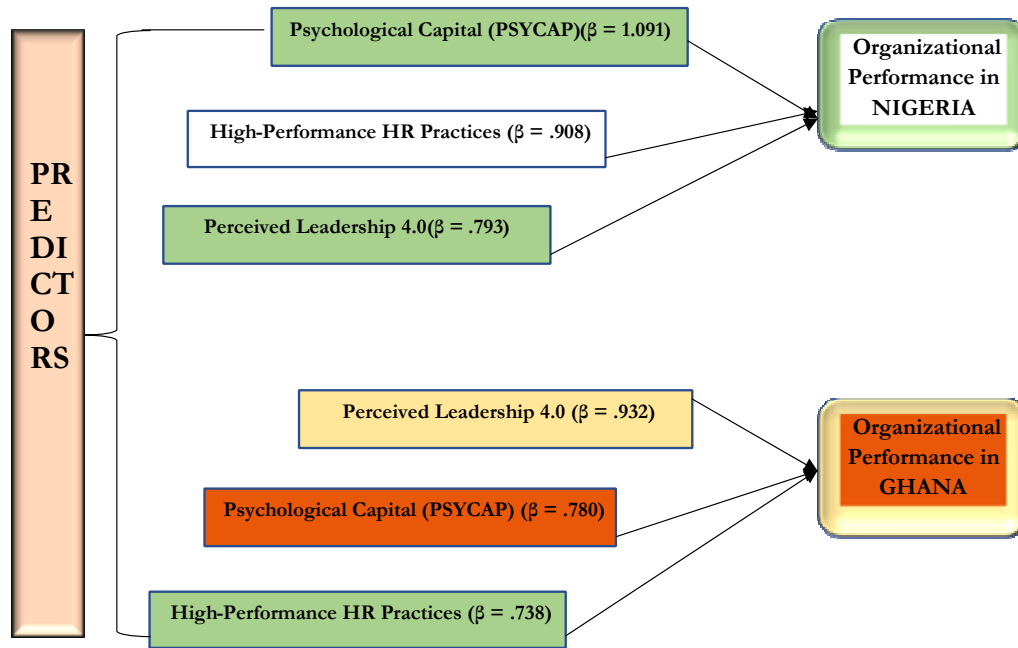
PRE
DI
CT
O
RS

Psychological Capital (PSYCAP)(β = 1.091)

High-Performance HR Practices (β = .908)

Perceived Leadership 4.0(β = .793)

Organizational Performance in NIGERIA

Perceived Leadership 4.0 (β = .932)

Psychological Capital (PSYCAP) (β = .780)

High-Performance HR Practices (β = .738)

Organizational Performance in GHANA